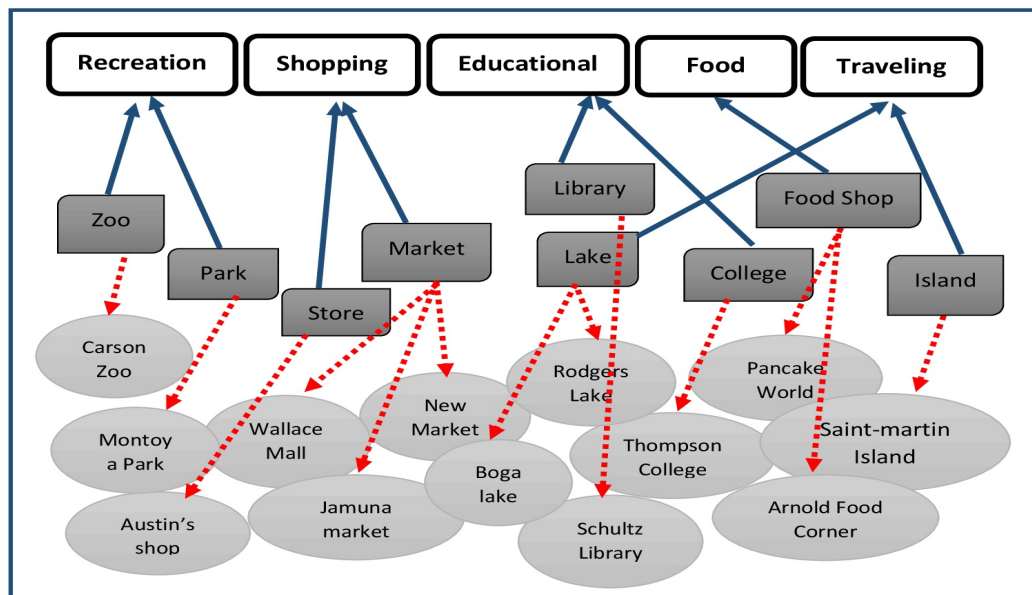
Recreation
Shopping
Educational
Food
Traveling

Zoo
Park
Store
Market
Library
Lake
College
Food Shop
Island

Carson Zoo
Montoya Park
Austin's shop
Wallace Mall
New Market
Jamuna market
Boga lake
Rodgers Lake
Schultz Library
Thompson College
Pancake World
Saint-martin Island
Arnold Food Corner